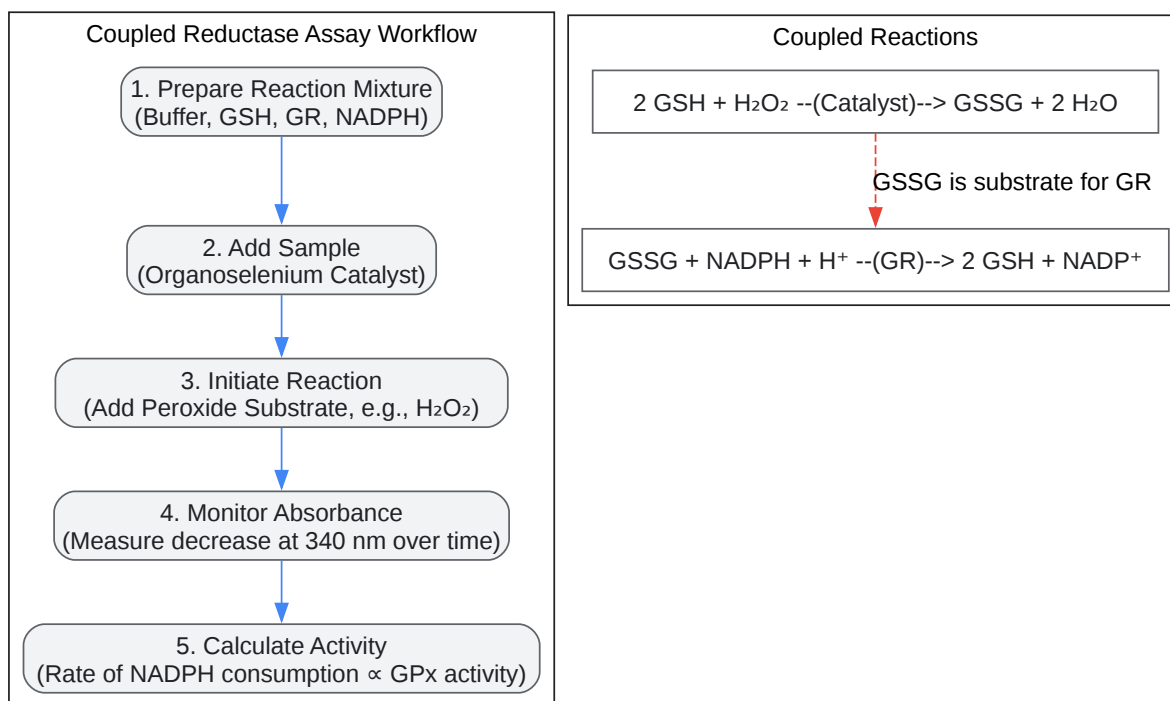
Coupled Reductase Assay Workflow

1. Prepare Reaction Mixture
(Buffer, GSH, GR, NADPH)

2. Add Sample
(Organoselenium Catalyst)

3. Initiate Reaction
(Add Peroxide Substrate, e.g., $H_2O_2$)

4. Monitor Absorbance
(Measure decrease at 340 nm over time)

5. Calculate Activity
(Rate of NADPH consumption ∝ GPx activity)

Coupled Reactions

2 GSH + $H_2O_2$ --(Catalyst)--> GSSG + 2 $H_2O$

GSSG is substrate for GR

GSSG + NADPH + $H^+$ --(GR)--> 2 GSH + $NADP^+$